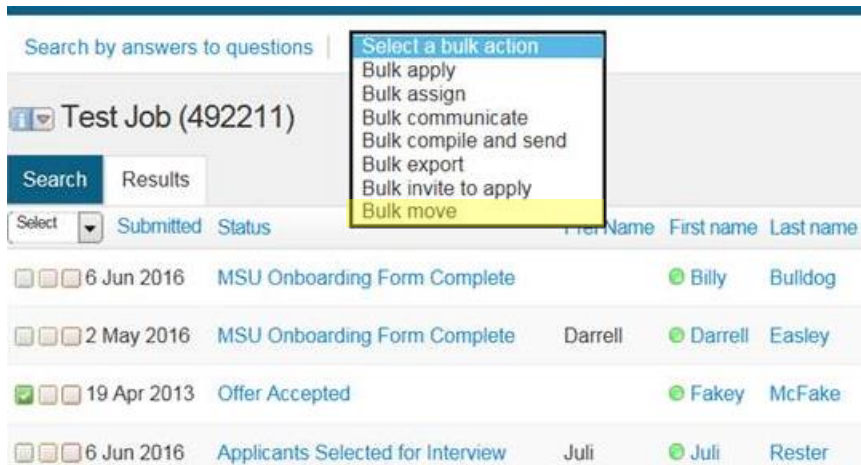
Search by answers to questions

Select a bulk action
Bulk apply
Bulk assign
Bulk communicate
Bulk compile and send
Bulk export
Bulk invite to apply
Bulk move

Test Job (492211)

Search | Results

| Select | Submitted | Status | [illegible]Name | First name | Last name |
|---|---|---|---|---|---|
| | 6 Jun 2016 | MSU Onboarding Form Complete | | Billy | Bulldog |
| | 2 May 2016 | MSU Onboarding Form Complete | Darrell | Darrell | Easley |
| | 19 Apr 2013 | Offer Accepted | | Fakey | McFake |
| | 6 Jun 2016 | Applicants Selected for Interview | Juli | Juli | Rester |